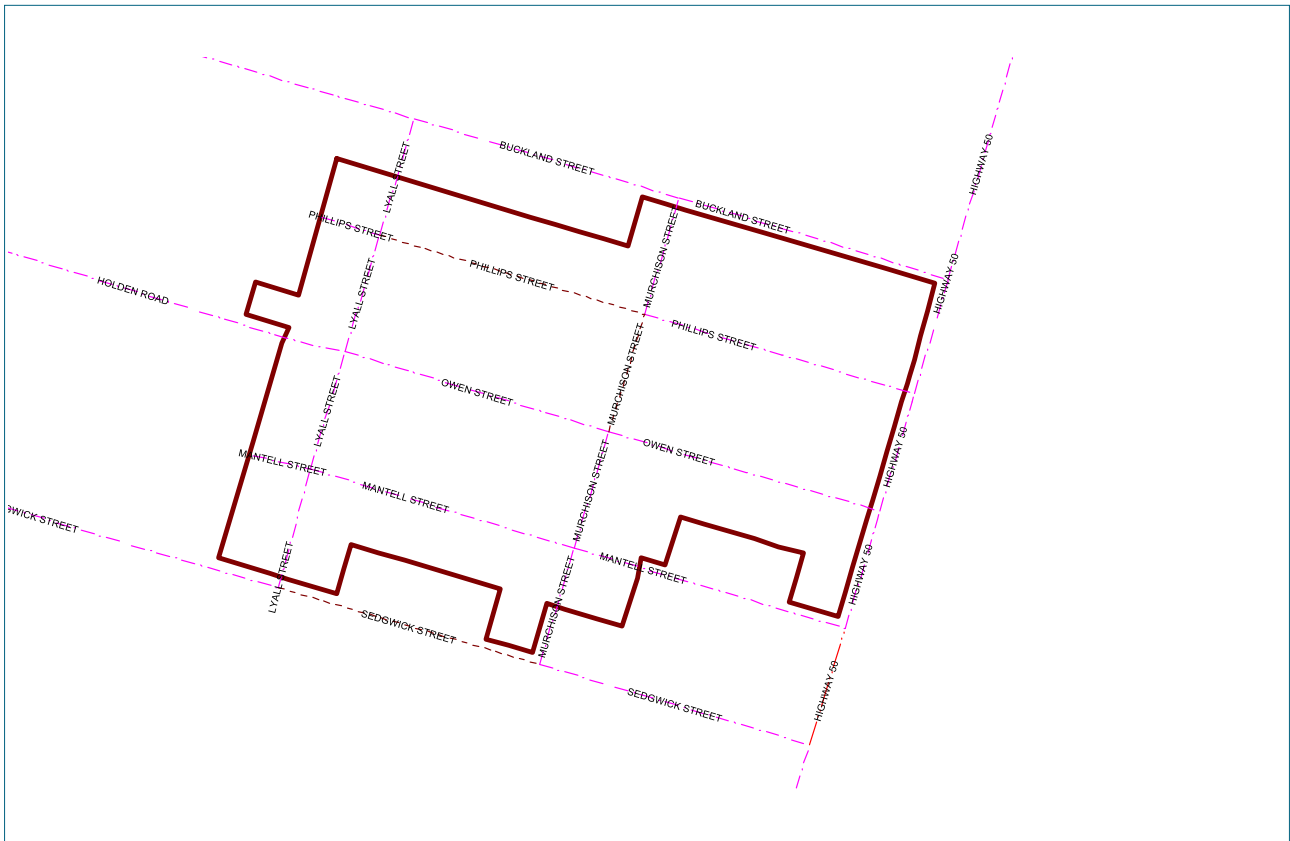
BUCKLAND STREET
BUCKLAND STREET
HIGHWAY 50
LYALL STREET
PHILLIPS STREET
MURCHISON STREET
PHILLIPS STREET
HIGHWAY 50
LYALL STREET
HOLDEN ROAD
PHILLIPS STREET
MURCHISON STREET
OWEN STREET
LYALL STREET
HIGHWAY 50
MURCHISON STREET
OWEN STREET
MANTELL STREET
MURCHISON STREET
MANTELL STREET
WICK STREET
LYALL STREET
MANTELL STREET
HIGHWAY 50
MURCHISON STREET
SEDGWICK STREET
HIGHWAY 50
SEDGWICK STREET